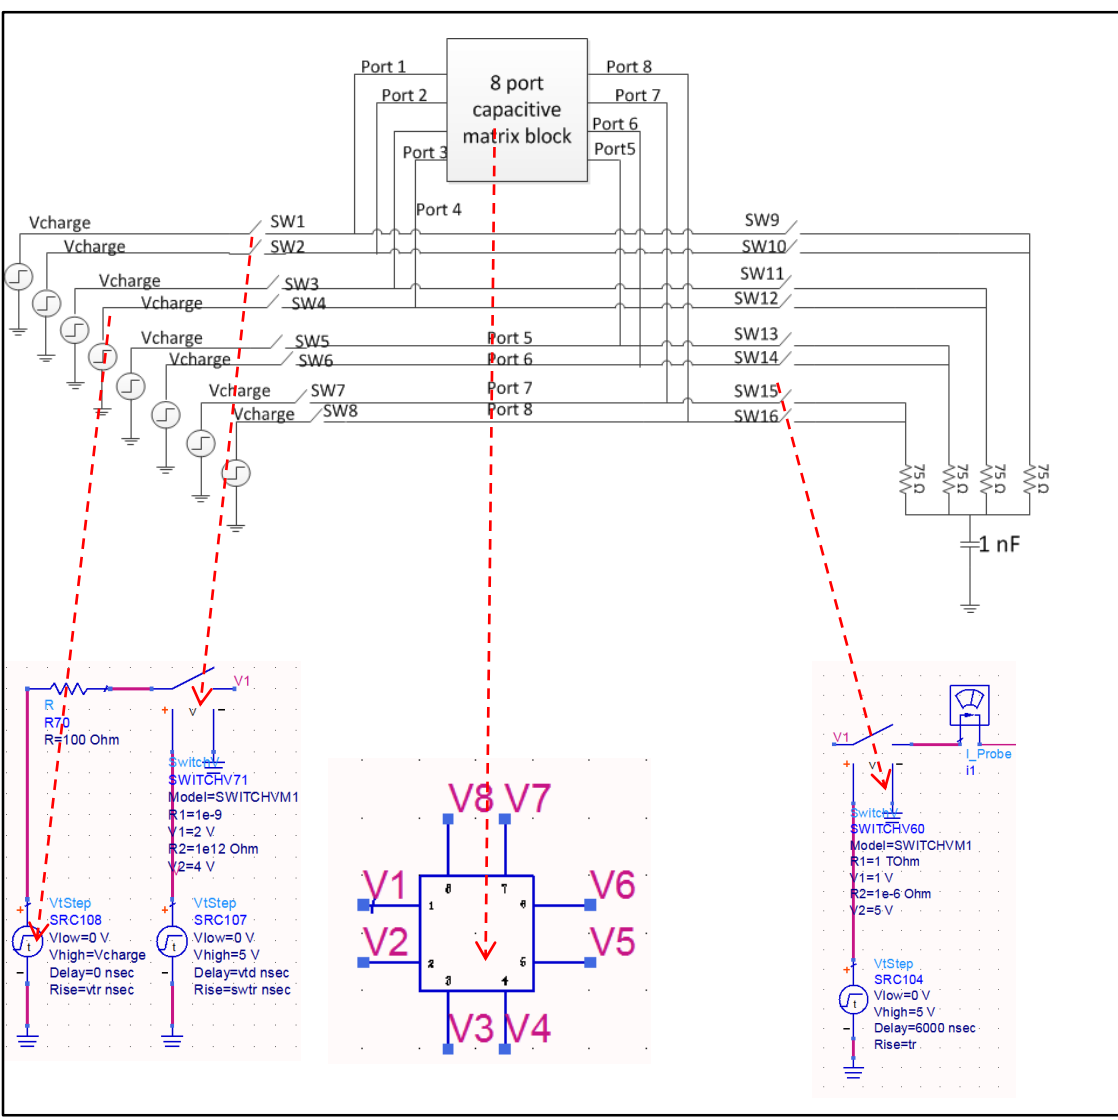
8 port capacitive matrix block

Port 1
Port 2
Port 3
Port 4
Port 8
Port 7
Port 6
Port5

Vcharge
SW1
Vcharge
SW2
Vcharge
SW3
Vcharge
SW4
Vcharge
SW5
Vcharge
SW6
Vcharge
SW7
Vcharge
SW8

Port 5
Port 6
Port 7
Port 8

SW9
SW10
SW11
SW12
SW13
SW14
SW15
SW16

75 Ω
75 Ω
75 Ω
75 Ω
1 nF

R
R70
R=100 Ohm

V1
V
SwitchV
SWITCHV71
Model=SWITCHVM1
R1=1e-9
V1=2 V
R2=1e12 Ohm
V2=4 V

VtStep
SRC108
Vlow=0 V
Vhigh=Vcharge
Delay=0 nsec
Rise=vtr nsec

VtStep
SRC107
Vlow=0 V
Vhigh=0 V
Delay=vtd nsec
Rise=swtr nsec

V8 V7
8 7
V1 1
V6 6
V2 2
V5 5
3 4
V3 V4

V1
V
I_Probe
I1
SwitchV
SWITCHV60
Model=SWITCHVM1
R1=1 TOhm
V1=1 V
R2=1e-6 Ohm
V2=5 V

VtStep
SRC104
Vlow=0 V
Vhigh=5 V
Delay=6000 nsec
Rise=tr